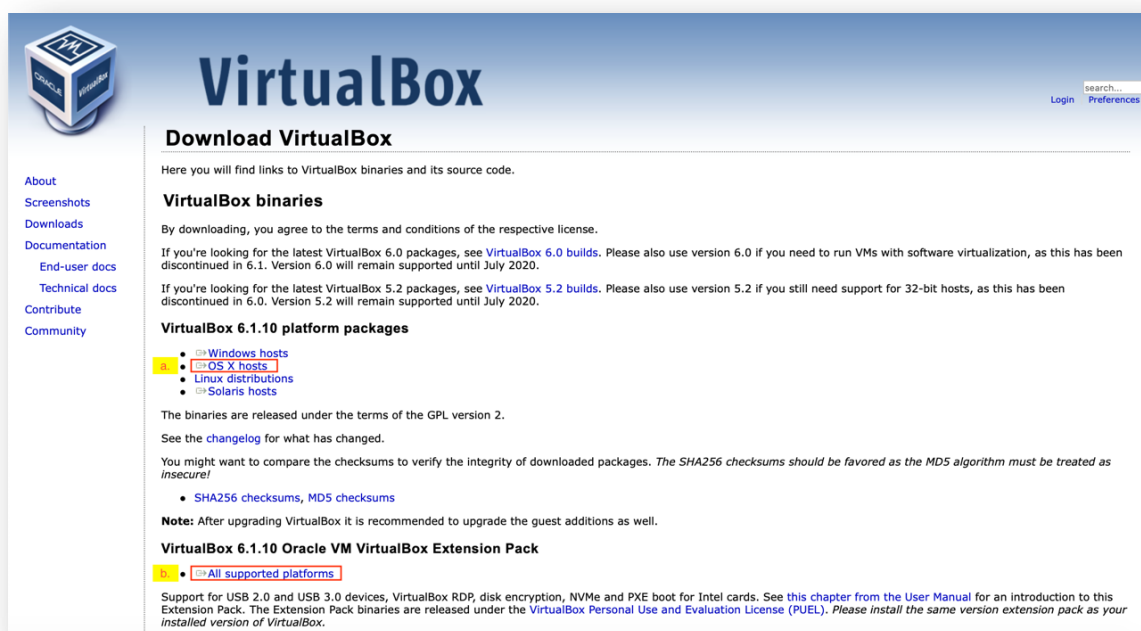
VirtualBox

search...
Login Preferences

About
Screenshots
Downloads
Documentation
End-user docs
Technical docs
Contribute
Community

Download VirtualBox

Here you will find links to VirtualBox binaries and its source code.

VirtualBox binaries

By downloading, you agree to the terms and conditions of the respective license.

If you're looking for the latest VirtualBox 6.0 packages, see VirtualBox 6.0 builds. Please also use version 6.0 if you need to run VMs with software virtualization, as this has been discontinued in 6.1. Version 6.0 will remain supported until July 2020.

If you're looking for the latest VirtualBox 5.2 packages, see VirtualBox 5.2 builds. Please also use version 5.2 if you still need support for 32-bit hosts, as this has been discontinued in 6.0. Version 5.2 will remain supported until July 2020.

VirtualBox 6.1.10 platform packages

- Windows hosts
a. - OS X hosts
- Linux distributions
- Solaris hosts

The binaries are released under the terms of the GPL version 2.

See the changelog for what has changed.

You might want to compare the checksums to verify the integrity of downloaded packages. The SHA256 checksums should be favored as the MD5 algorithm must be treated as insecure!

- SHA256 checksums, MD5 checksums

Note: After upgrading VirtualBox it is recommended to upgrade the guest additions as well.

VirtualBox 6.1.10 Oracle VM VirtualBox Extension Pack

b. - All supported platforms

Support for USB 2.0 and USB 3.0 devices, VirtualBox RDP, disk encryption, NVMe and PXE boot for Intel cards. See this chapter from the User Manual for an introduction to this Extension Pack. The Extension Pack binaries are released under the VirtualBox Personal Use and Evaluation License (PUEL). Please install the same version extension pack as your installed version of VirtualBox.